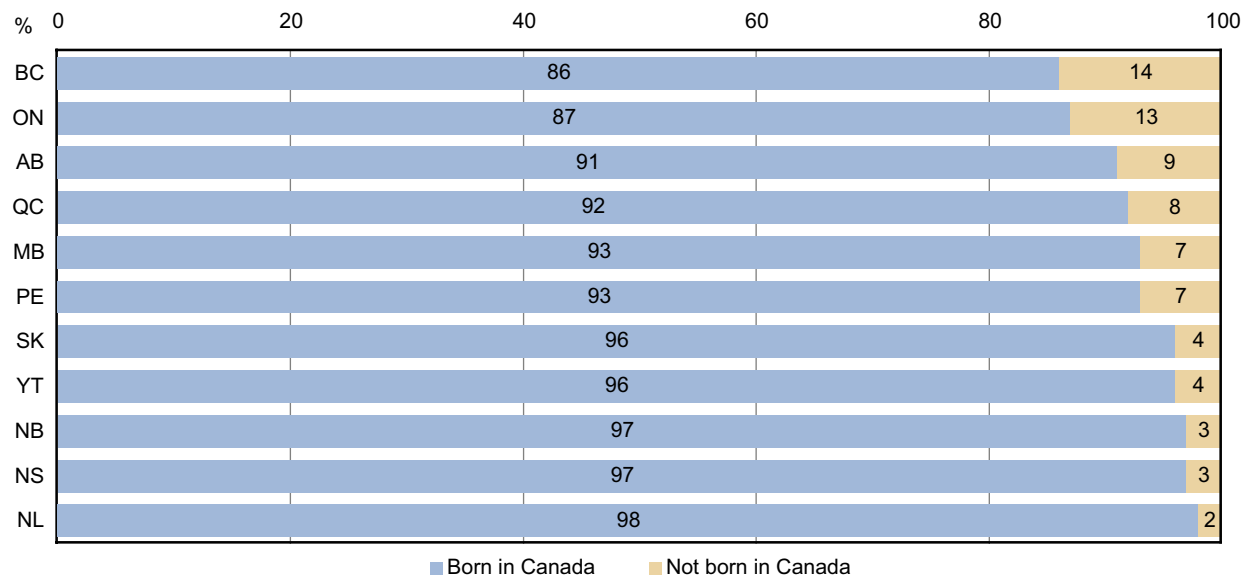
% 0 20 40 60 80 100

| | Born in Canada | Not born in Canada |
|---|---|---|
| BC | 86 | 14 |
| ON | 87 | 13 |
| AB | 91 | 9 |
| QC | 92 | 8 |
| MB | 93 | 7 |
| PE | 93 | 7 |
| SK | 96 | 4 |
| YT | 96 | 4 |
| NB | 97 | 3 |
| NS | 97 | 3 |
| NL | 98 | 2 |

Born in Canada Not born in Canada